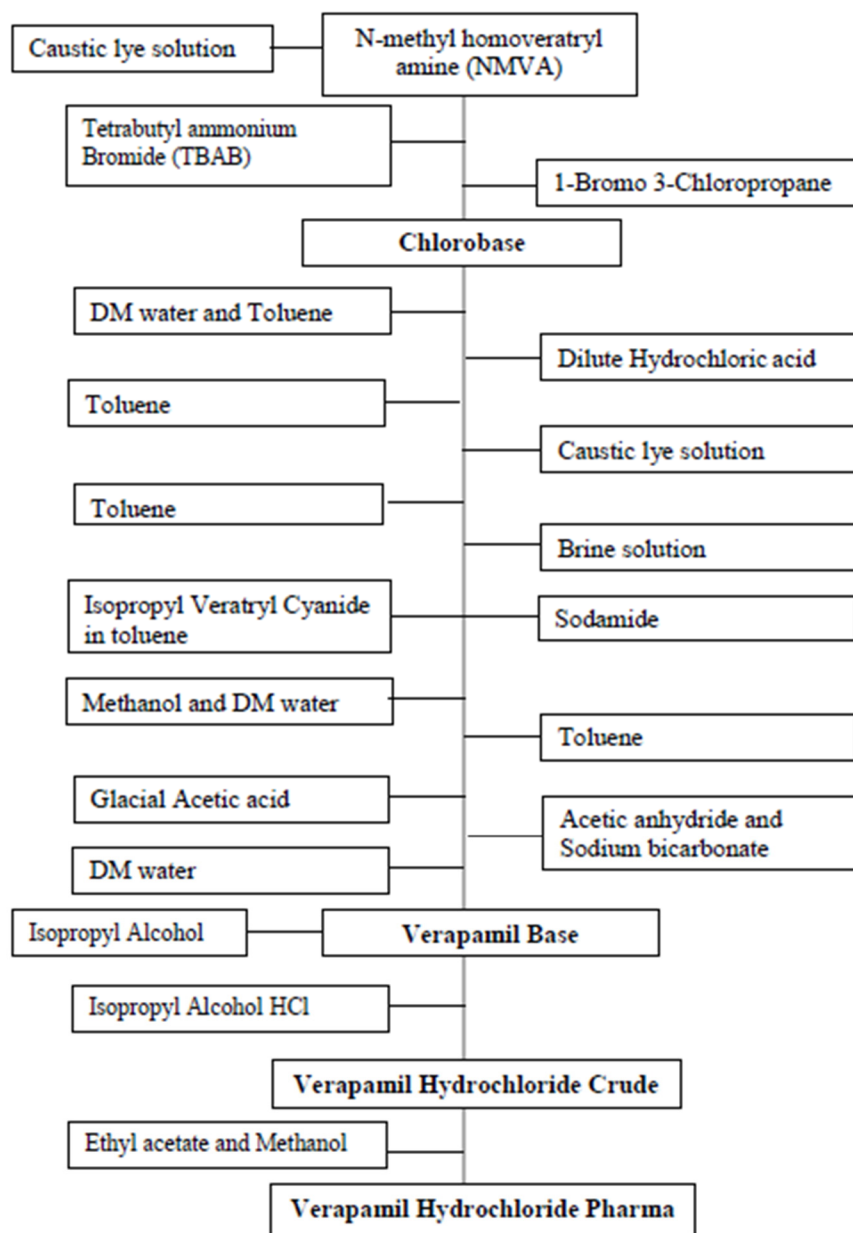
Caustic lye solution

N-methyl homoveratryl amine (NMVA)

Tetrabutyl ammonium Bromide (TBAB)

1-Bromo 3-Chloropropane

Chlorobase

DM water and Toluene

Dilute Hydrochloric acid

Toluene

Caustic lye solution

Toluene

Brine solution

Isopropyl Veratryl Cyanide in toluene

Sodamide

Methanol and DM water

Toluene

Glacial Acetic acid

Acetic anhydride and Sodium bicarbonate

DM water

Isopropyl Alcohol

Verapamil Base

Isopropyl Alcohol HCl

Verapamil Hydrochloride Crude

Ethyl acetate and Methanol

Verapamil Hydrochloride Pharma